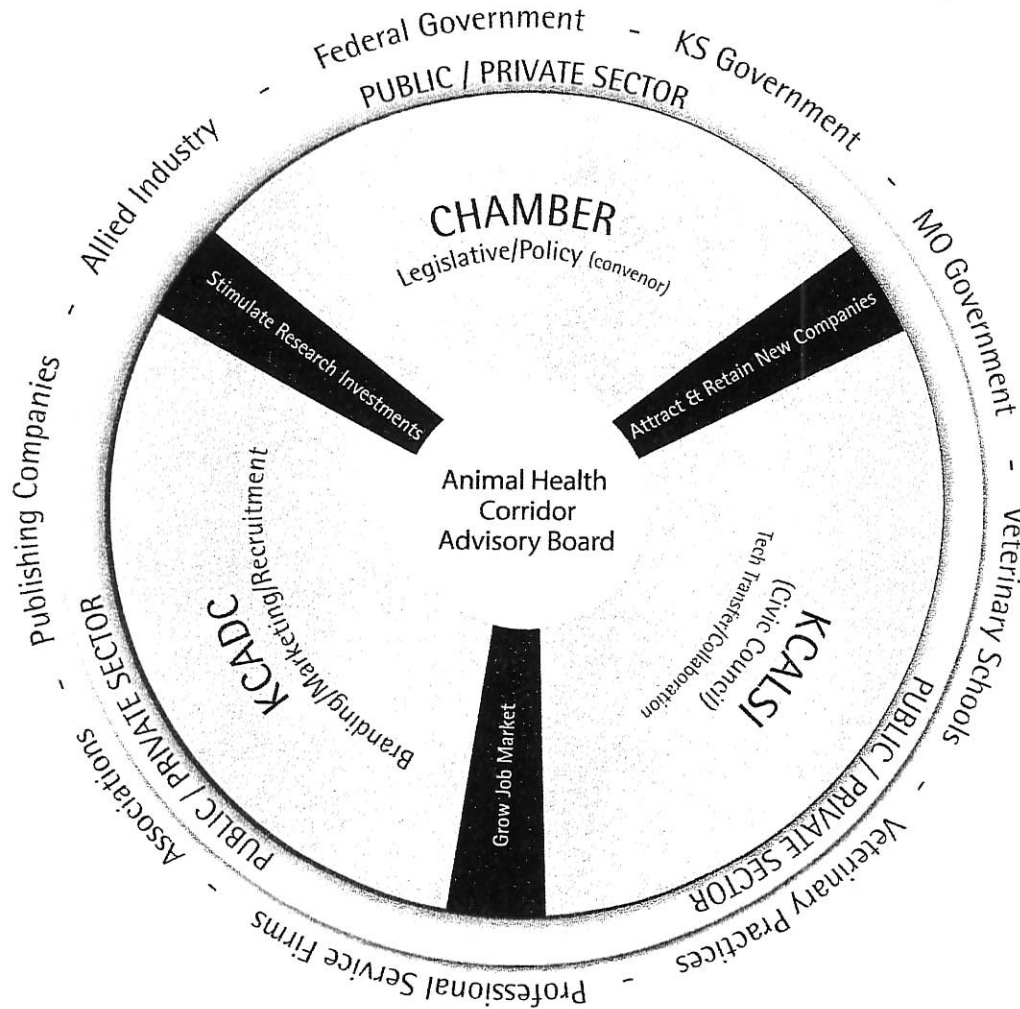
Federal Government - KS Government - MO Government - Veterinary Schools - Veterinary Practices - Professional Service Firms - Associations - Publishing Companies - Allied Industry -

PUBLIC / PRIVATE SECTOR

CHAMBER
Legislative/Policy (convenor)

Stimulate Research Investments

Attract & Retain New Companies

Animal Health Corridor Advisory Board

KCADC
Branding/Marketing/Recruitment

KCALSI
(Civic Council)
Tech Transfer/Collaboration

Grow Job Market

PUBLIC / PRIVATE SECTOR

PUBLIC / PRIVATE SECTOR